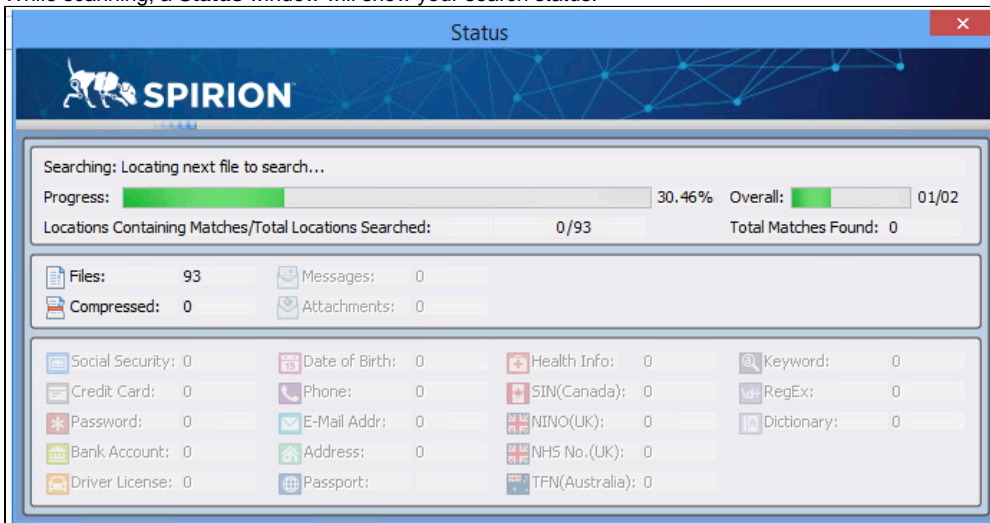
While scanning, a Status window will show your search status.

Status

SPIRION

Searching: Locating next file to search...

Progress: 30.46% Overall: 01/02

Locations Containing Matches/Total Locations Searched: 0/93 Total Matches Found: 0

Files: 93
Compressed: 0
Messages: 0
Attachments: 0

| | | | |
|---|---|---|---|
| Social Security: 0 | Date of Birth: 0 | Health Info: 0 | Keyword: 0 |
| Credit Card: 0 | Phone: 0 | SIN(Canada): 0 | RegEx: 0 |
| Password: 0 | E-Mail Addr: 0 | NINO(UK): 0 | Dictionary: 0 |
| Bank Account: 0 | Address: 0 | NHS No.(UK): 0 | |
| Driver License: 0 | Passport: | TFN(Australia): 0 | |